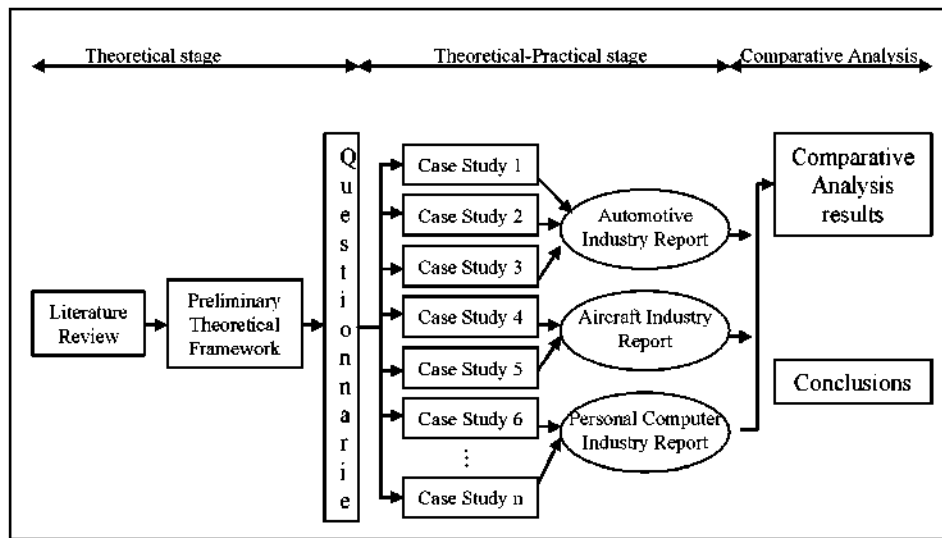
Theoretical stage

Theoretical-Practical stage

Comparative Analysis

Literature Review

Preliminary Theoretical Framework

Q u e s t i o n n a r i e

Case Study 1

Case Study 2

Case Study 3

Case Study 4

Case Study 5

Case Study 6

⋮

Case Study n

Automotive Industry Report

Aircraft Industry Report

Personal Computer Industry Report

Comparative Analysis results

Conclusions